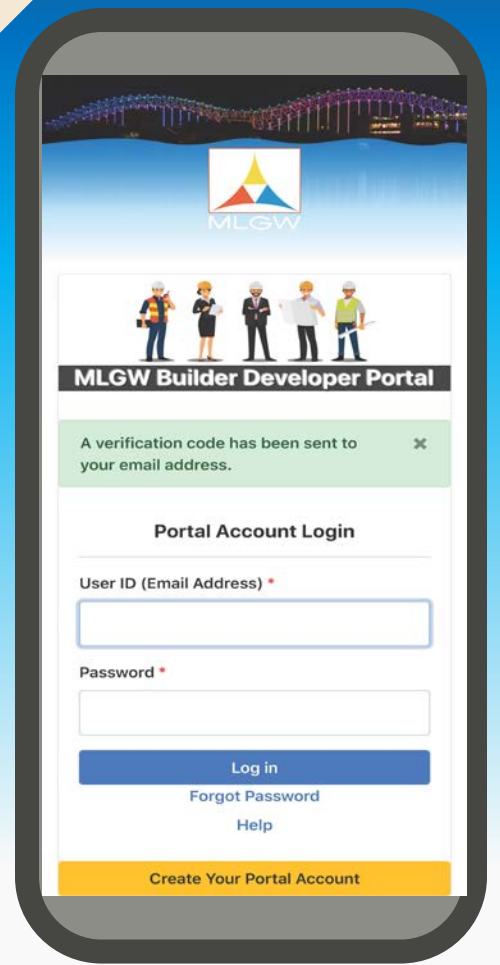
MLGW

MLGW Builder Developer Portal

A verification code has been sent to your email address.

×

Portal Account Login

User ID (Email Address) *

Password *

Log in

Forgot Password

Help

Create Your Portal Account